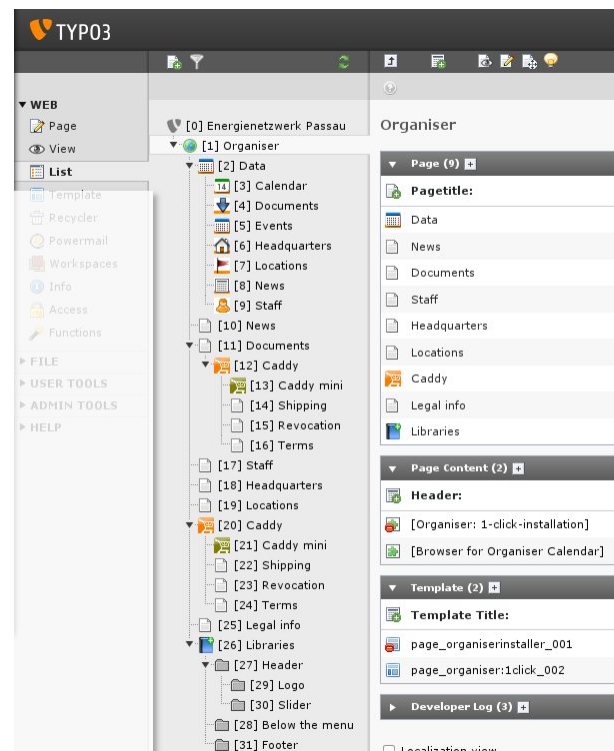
TYPO3

WEB
Page
View
List
Template
Recycler
Powermail
Workspaces
Info
Access
Functions
FILE
USER TOOLS
ADMIN TOOLS
HELP

[0] Energienetzwerk Passau
[1] Organiser
[2] Data
[3] Calendar
[4] Documents
[5] Events
[6] Headquarters
[7] Locations
[8] News
[9] Staff
[10] News
[11] Documents
[12] Caddy
[13] Caddy mini
[14] Shipping
[15] Revocation
[16] Terms
[17] Staff
[18] Headquarters
[19] Locations
[20] Caddy
[21] Caddy mini
[22] Shipping
[23] Revocation
[24] Terms
[25] Legal info
[26] Libraries
[27] Header
[29] Logo
[30] Slider
[28] Below the menu
[31] Footer

Organiser

Page (9)
Pagetitle:
Data
News
Documents
Staff
Headquarters
Locations
Caddy
Legal info
Libraries

Page Content (2)
Header:
[Organiser: 1-click-installation]
[Browser for Organiser Calendar]

Template (2)
Template Title:
page_organiserinstaller_001
page_organiser:1click_002

Developer Log (3)

Localization view